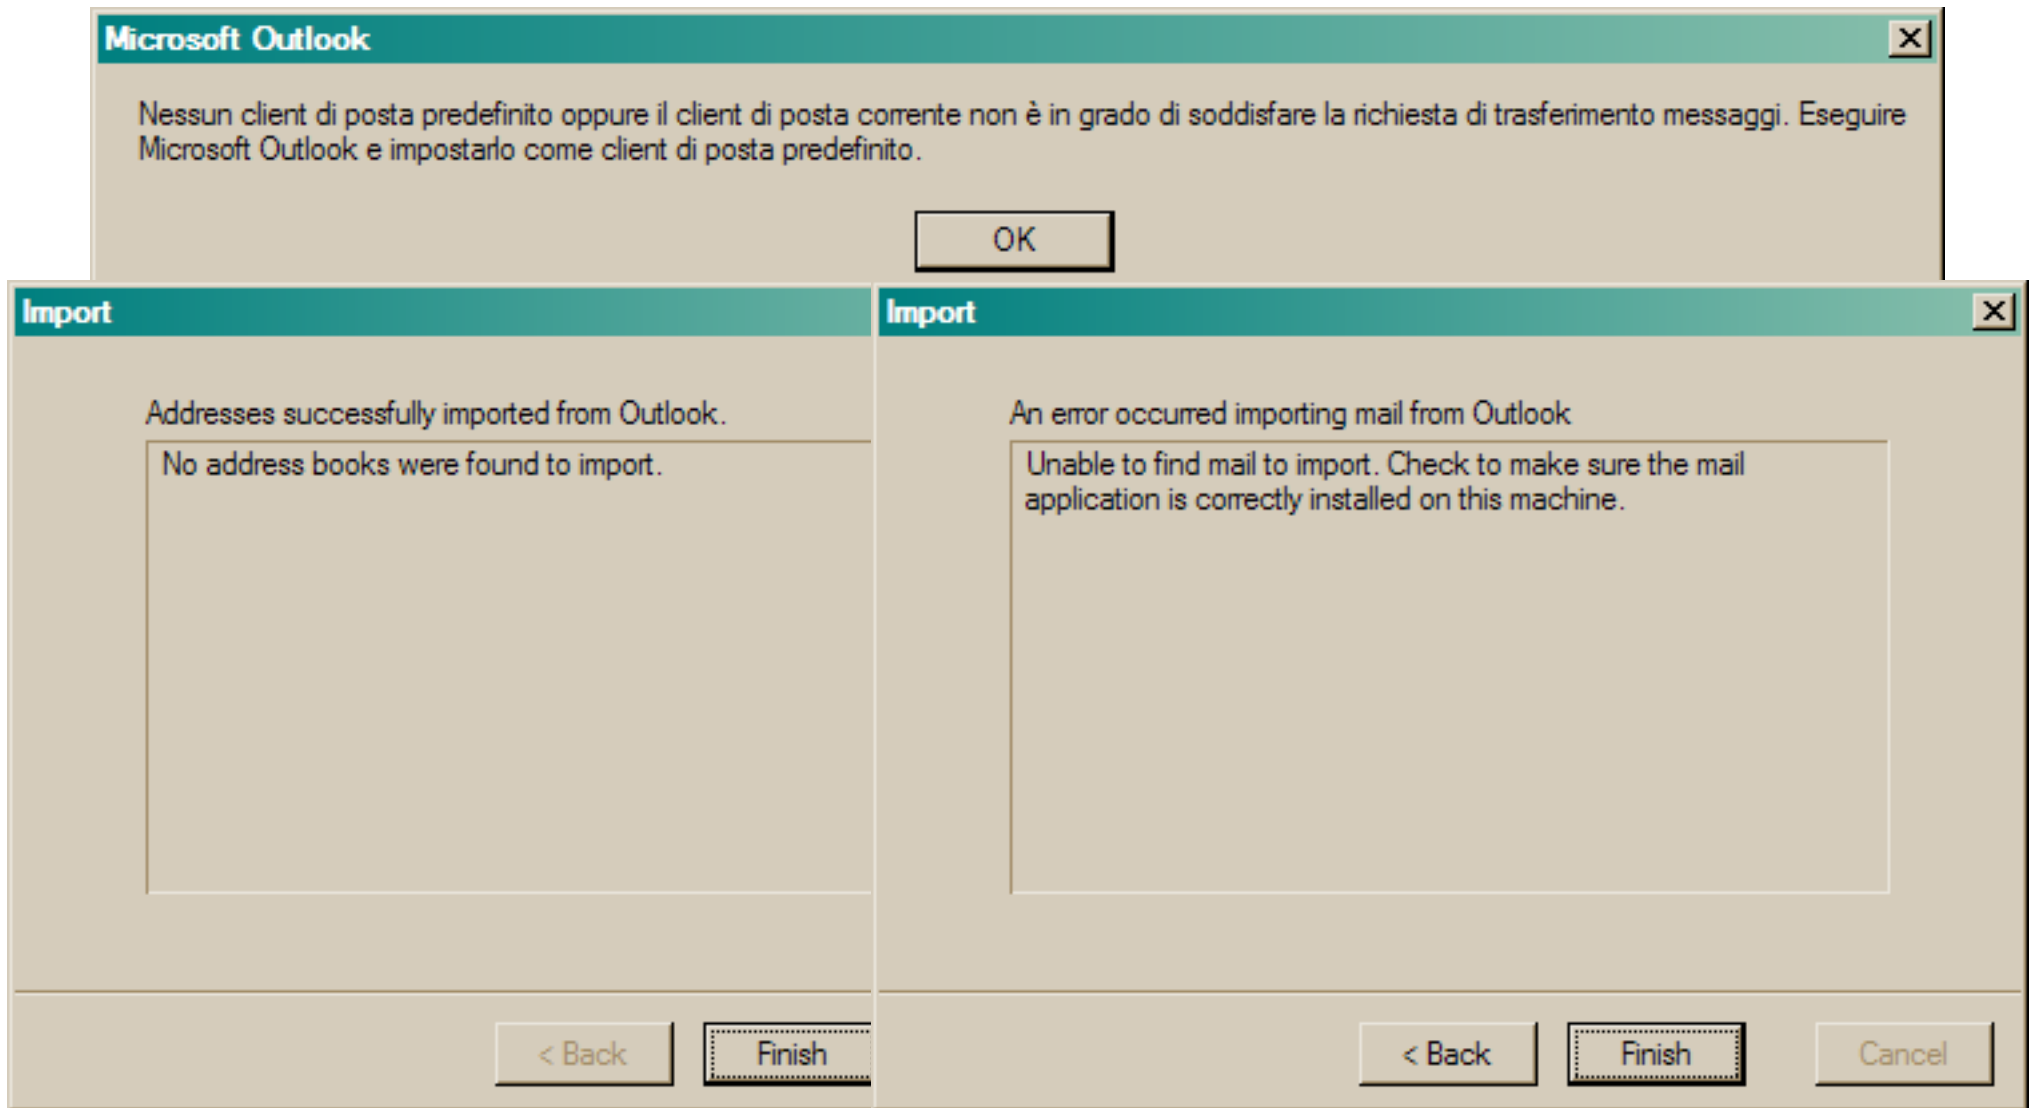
Microsoft Outlook

Nessun client di posta predefinito oppure il client di posta corrente non è in grado di soddisfare la richiesta di trasferimento messaggi. Eseguire Microsoft Outlook e impostarlo come client di posta predefinito.

OK

Import

Addresses successfully imported from Outlook.

No address books were found to import.

< Back

Finish

Import

An error occurred importing mail from Outlook

Unable to find mail to import. Check to make sure the mail application is correctly installed on this machine.

< Back

Finish

Cancel